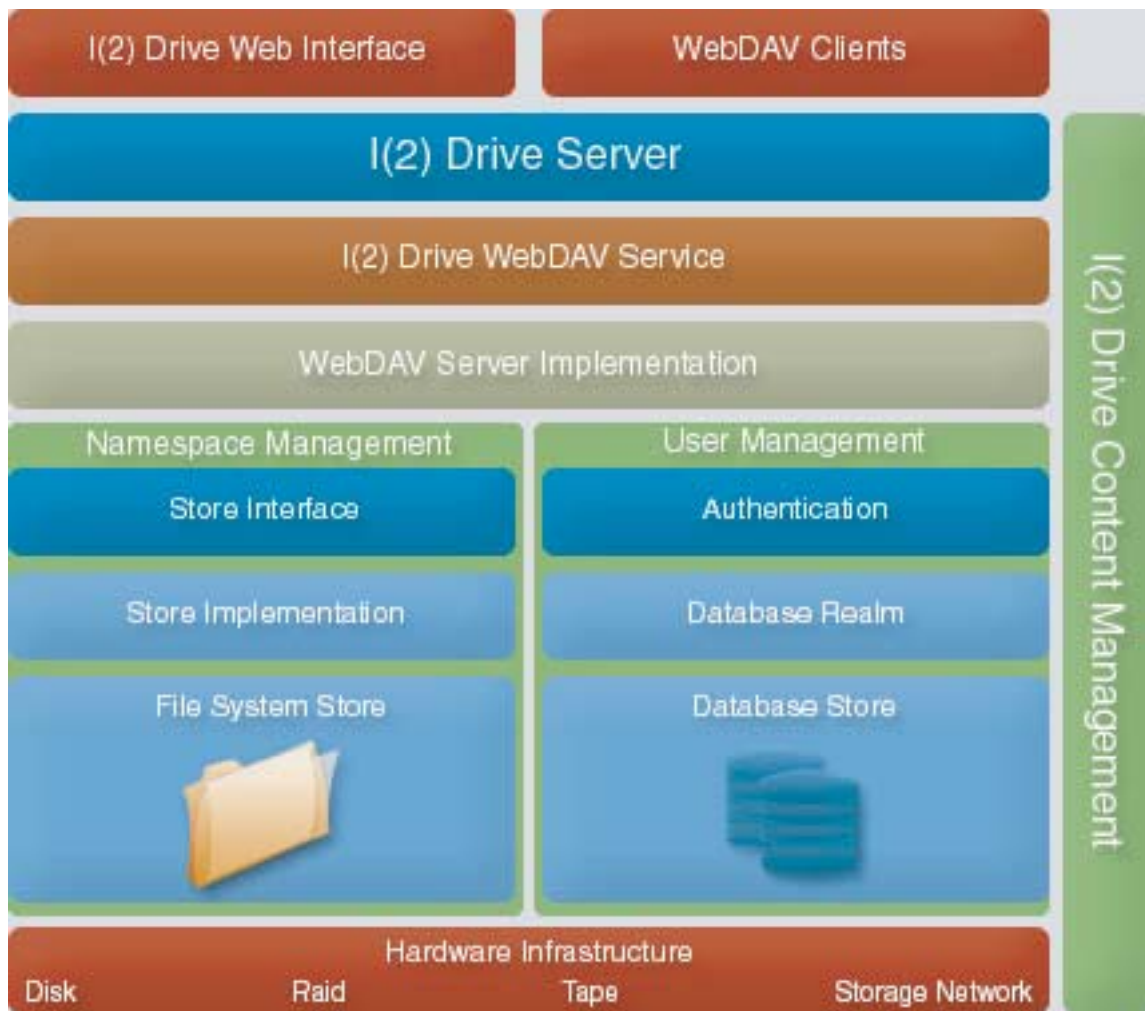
I(2) Drive Web Interface

WebDAV Clients

I(2) Drive Server

I(2) Drive WebDAV Service

WebDAV Server Implementation

Namespace Management

Store Interface

Store Implementation

File System Store

User Management

Authentication

Database Realm

Database Store

I(2) Drive Content Management

Hardware Infrastructure

Disk

Raid

Tape

Storage Network